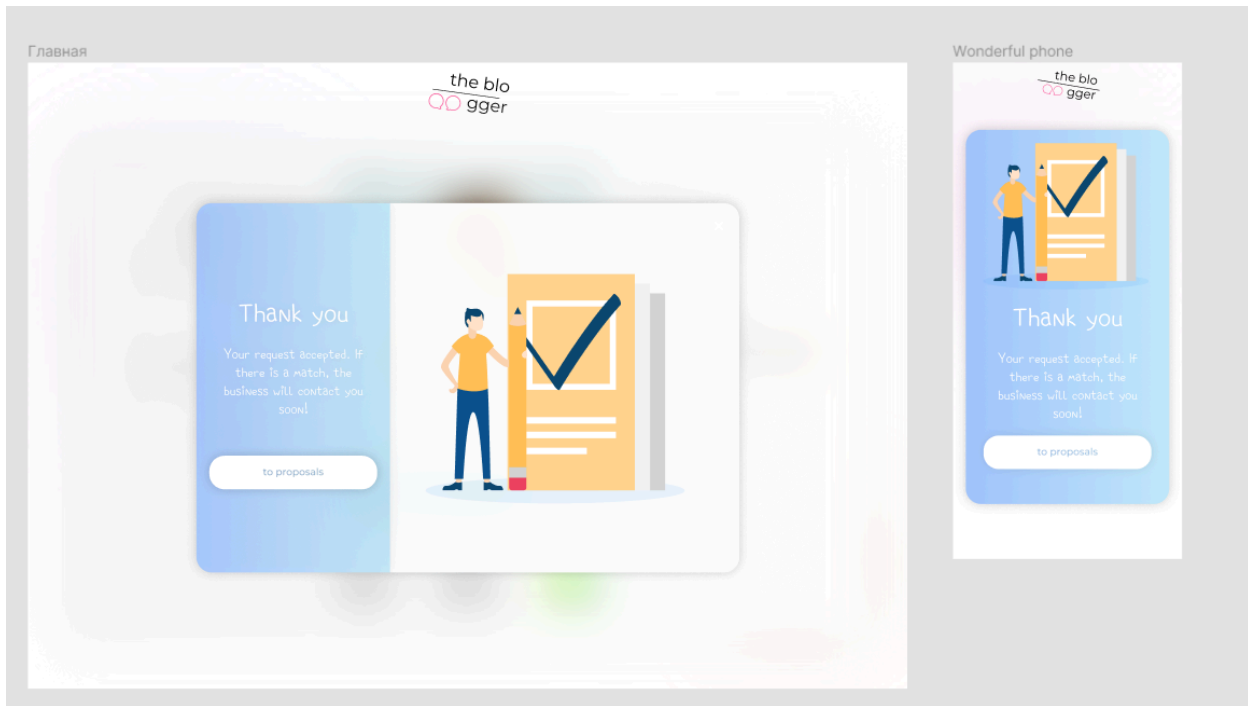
Главная

the blo
gger

Thank you

Your request accepted. If there is a match, the business will contact you soon!

to proposals

Wonderful phone

the blo
gger

Thank you

Your request accepted. If there is a match, the business will contact you soon!

to proposals